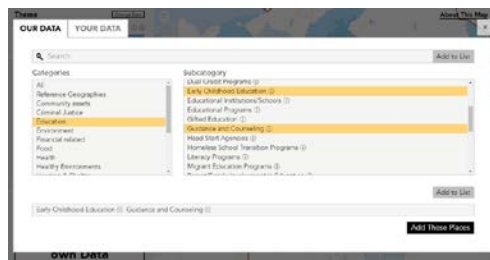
Theme

About This Map

OUR DATA

YOUR DATA

Search

Add to List

Categories

All

Reference Geographies

Community assets

Criminal Justice

Education

Environment

Financial related

Food

Health

Healthy Environments

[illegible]

Subcategory

Dual Credit Programs ⓘ

Early Childhood Education ⓘ

Educational Institutions/Schools ⓘ

Educational Programs ⓘ

Gifted Education ⓘ

Guidance and Counseling ⓘ

Head Start Agencies ⓘ

Homeless School Transition Programs ⓘ

Literacy Programs ⓘ

Migrant Education Programs ⓘ

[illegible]

Add to List

Early Childhood Education ⓧ Guidance and Counseling ⓧ

Add Those Places

own Data